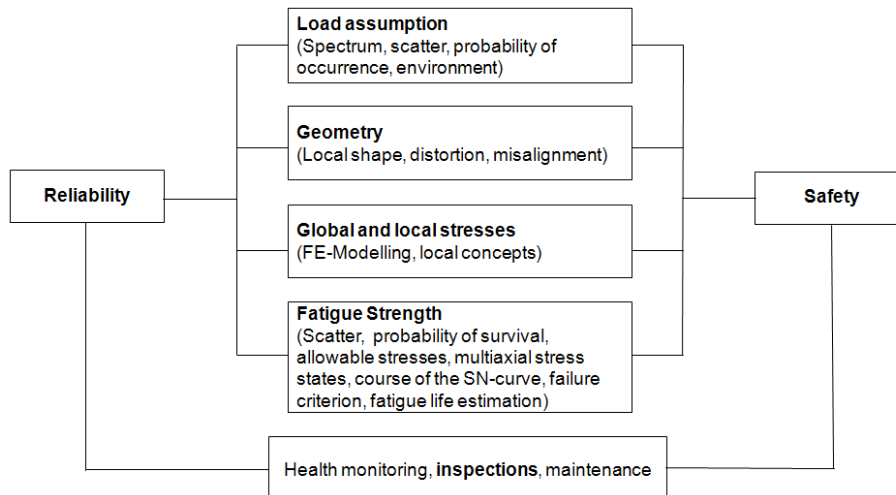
Reliability

Load assumption
(Spectrum, scatter, probability of occurrence, environment)

Geometry
(Local shape, distortion, misalignment)

Global and local stresses
(FE-Modelling, local concepts)

Fatigue Strength
(Scatter, probability of survival, allowable stresses, multiaxial stress states, course of the SN-curve, failure criterion, fatigue life estimation)

Safety

Health monitoring, inspections, maintenance